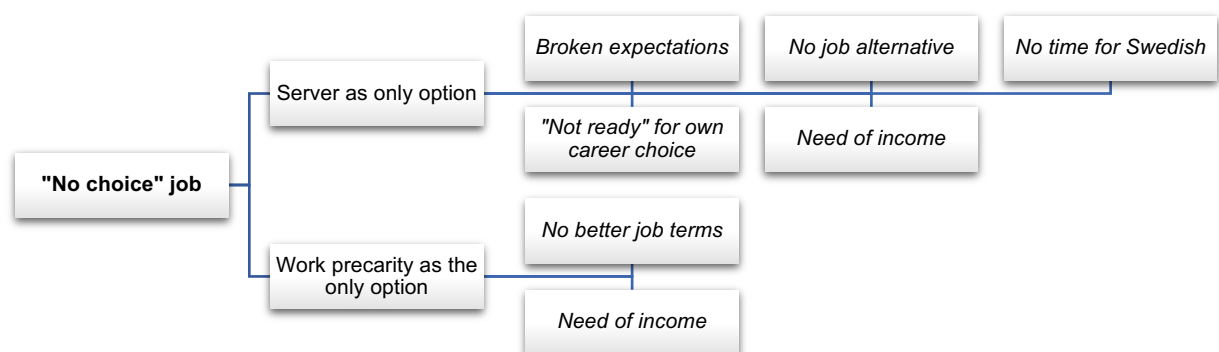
"No choice" job

Server as only option

Broken expectations

"Not ready" for own career choice

No job alternative

Need of income

No time for Swedish

Work precarity as the only option

No better job terms

Need of income